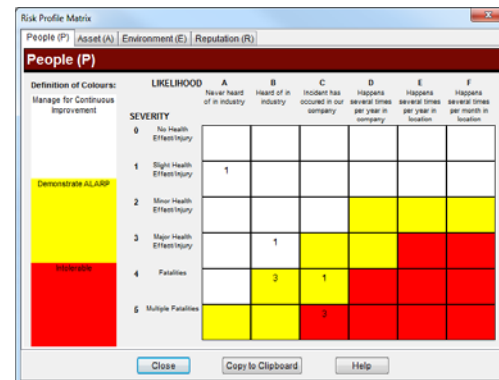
Risk Profile Matrix

People (P) | Asset (A) | Environment (E) | Reputation (R)

People (P)

Definition of Colours:

Manage for Continuous Improvement

Demonstrate ALARP

Intolerable

LIKELIHOOD

SEVERITY

| | A Never heard of in industry | B Heard of in industry | C Incident has occured in our company | D Happens several times per year in company | E Happens several times per year in location | F Happens several times per month in location |
|---|---|---|---|---|---|---|
| 0 No Health Effect/Injury | | | | | | |
| 1 Slight Health Effect/Injury | 1 | | | | | |
| 2 Minor Health Effect/Injury | | | | | | |
| 3 Major Health Effect/Injury | | 1 | | | | |
| 4 Fatalities | | 3 | 1 | | | |
| 5 Multiple Fatalities | | | 3 | | | |

Close | Copy to Clipboard | Help